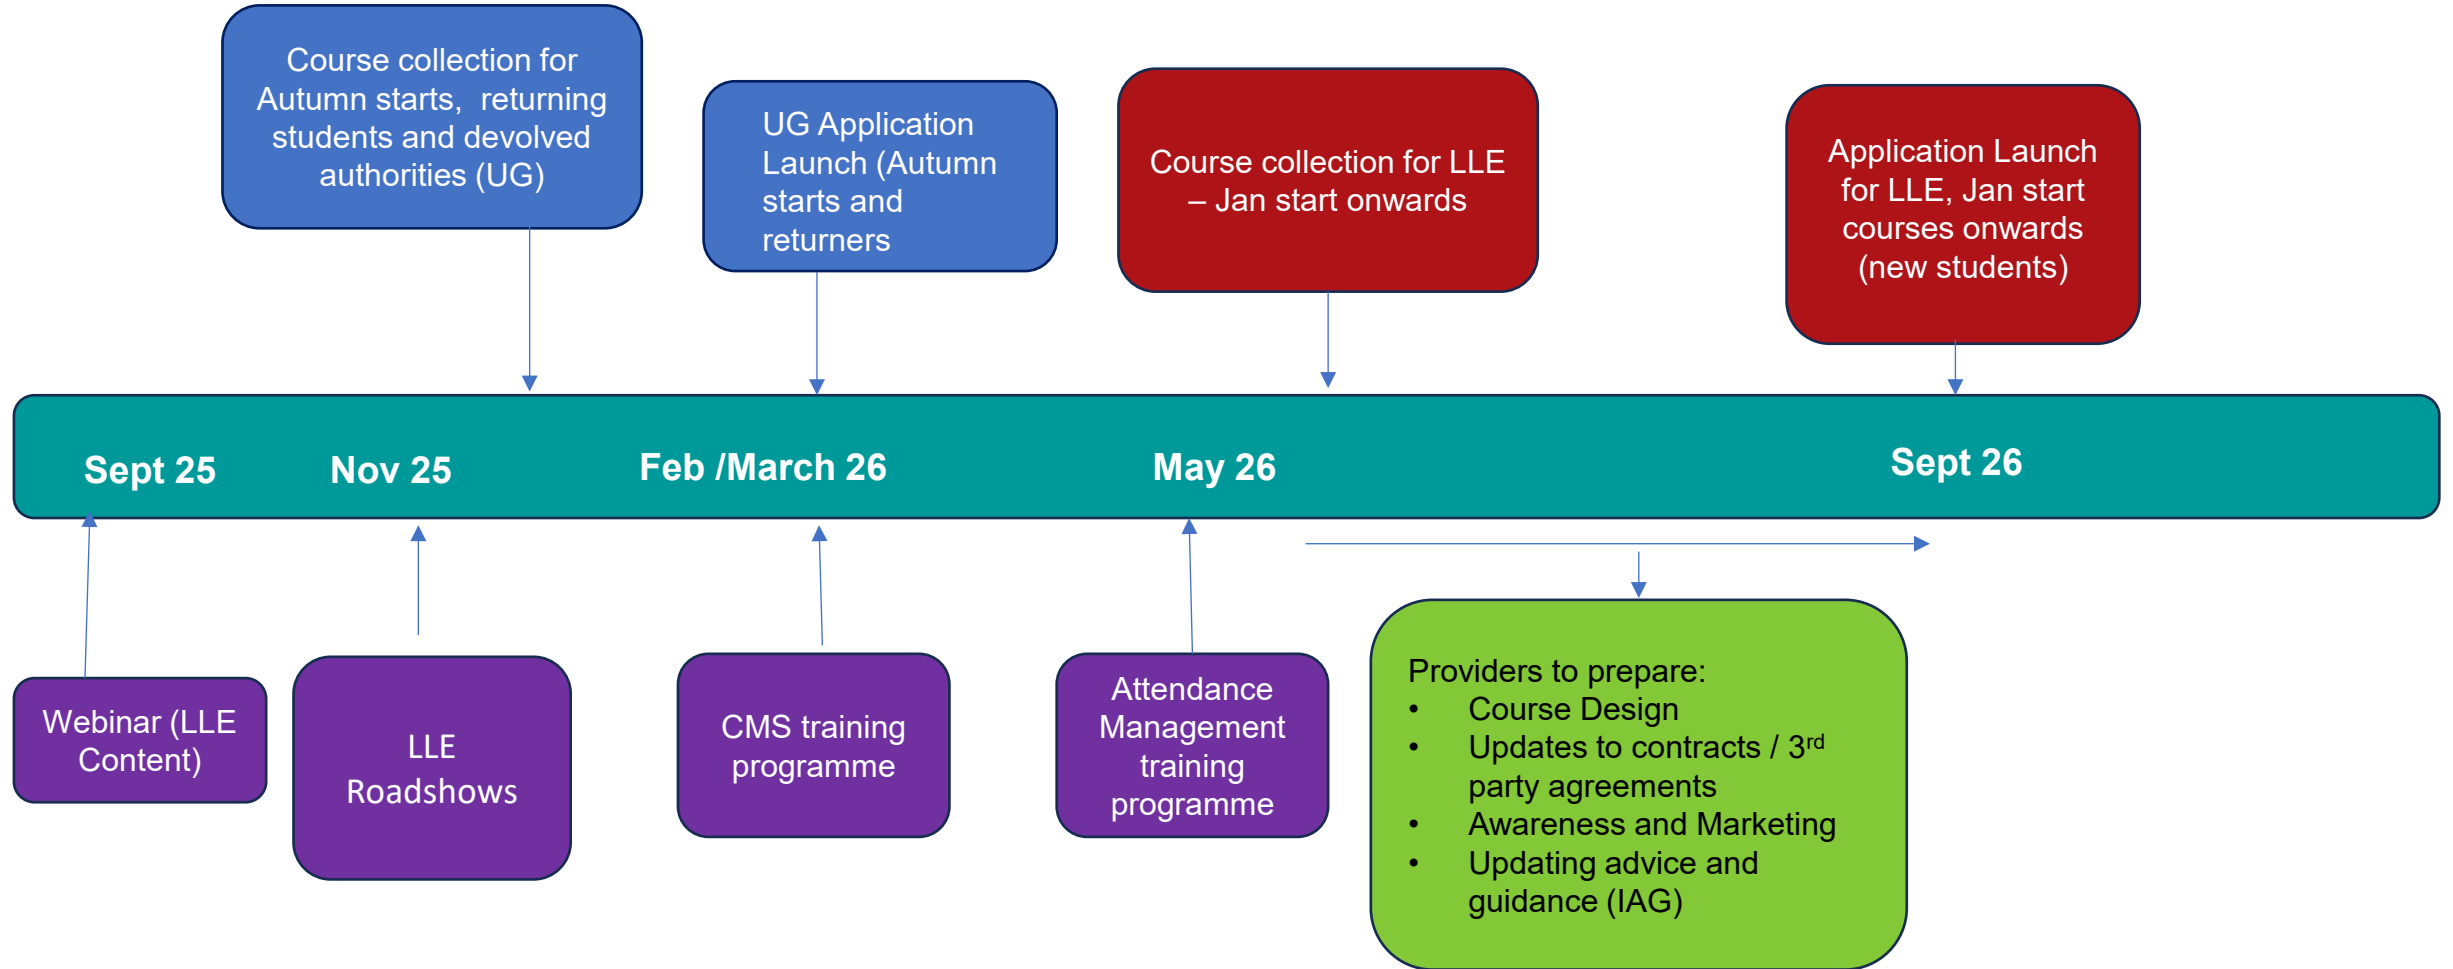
Course collection for Autumn starts, returning students and devolved authorities (UG)

UG Application Launch (Autumn starts and returners

Course collection for LLE – Jan start onwards

Application Launch for LLE, Jan start courses onwards (new students)

Sept 25

Nov 25

Feb /March 26

May 26

Sept 26

Webinar (LLE Content)

LLE Roadshows

CMS training programme

Attendance Management training programme

Providers to prepare:
• Course Design
• Updates to contracts / 3$^{rd}$ party agreements
• Awareness and Marketing
• Updating advice and guidance (IAG)